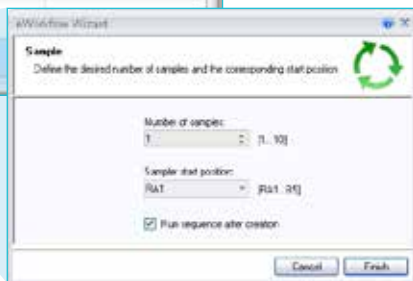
eWorkflow Wizard

Sample
Define the desired number of samples and the corresponding start position

Number of samples:
1
[1...10]

Sampler start position:
RA1
[RA1...R5]

Run sequence after creation

Cancel
Finish